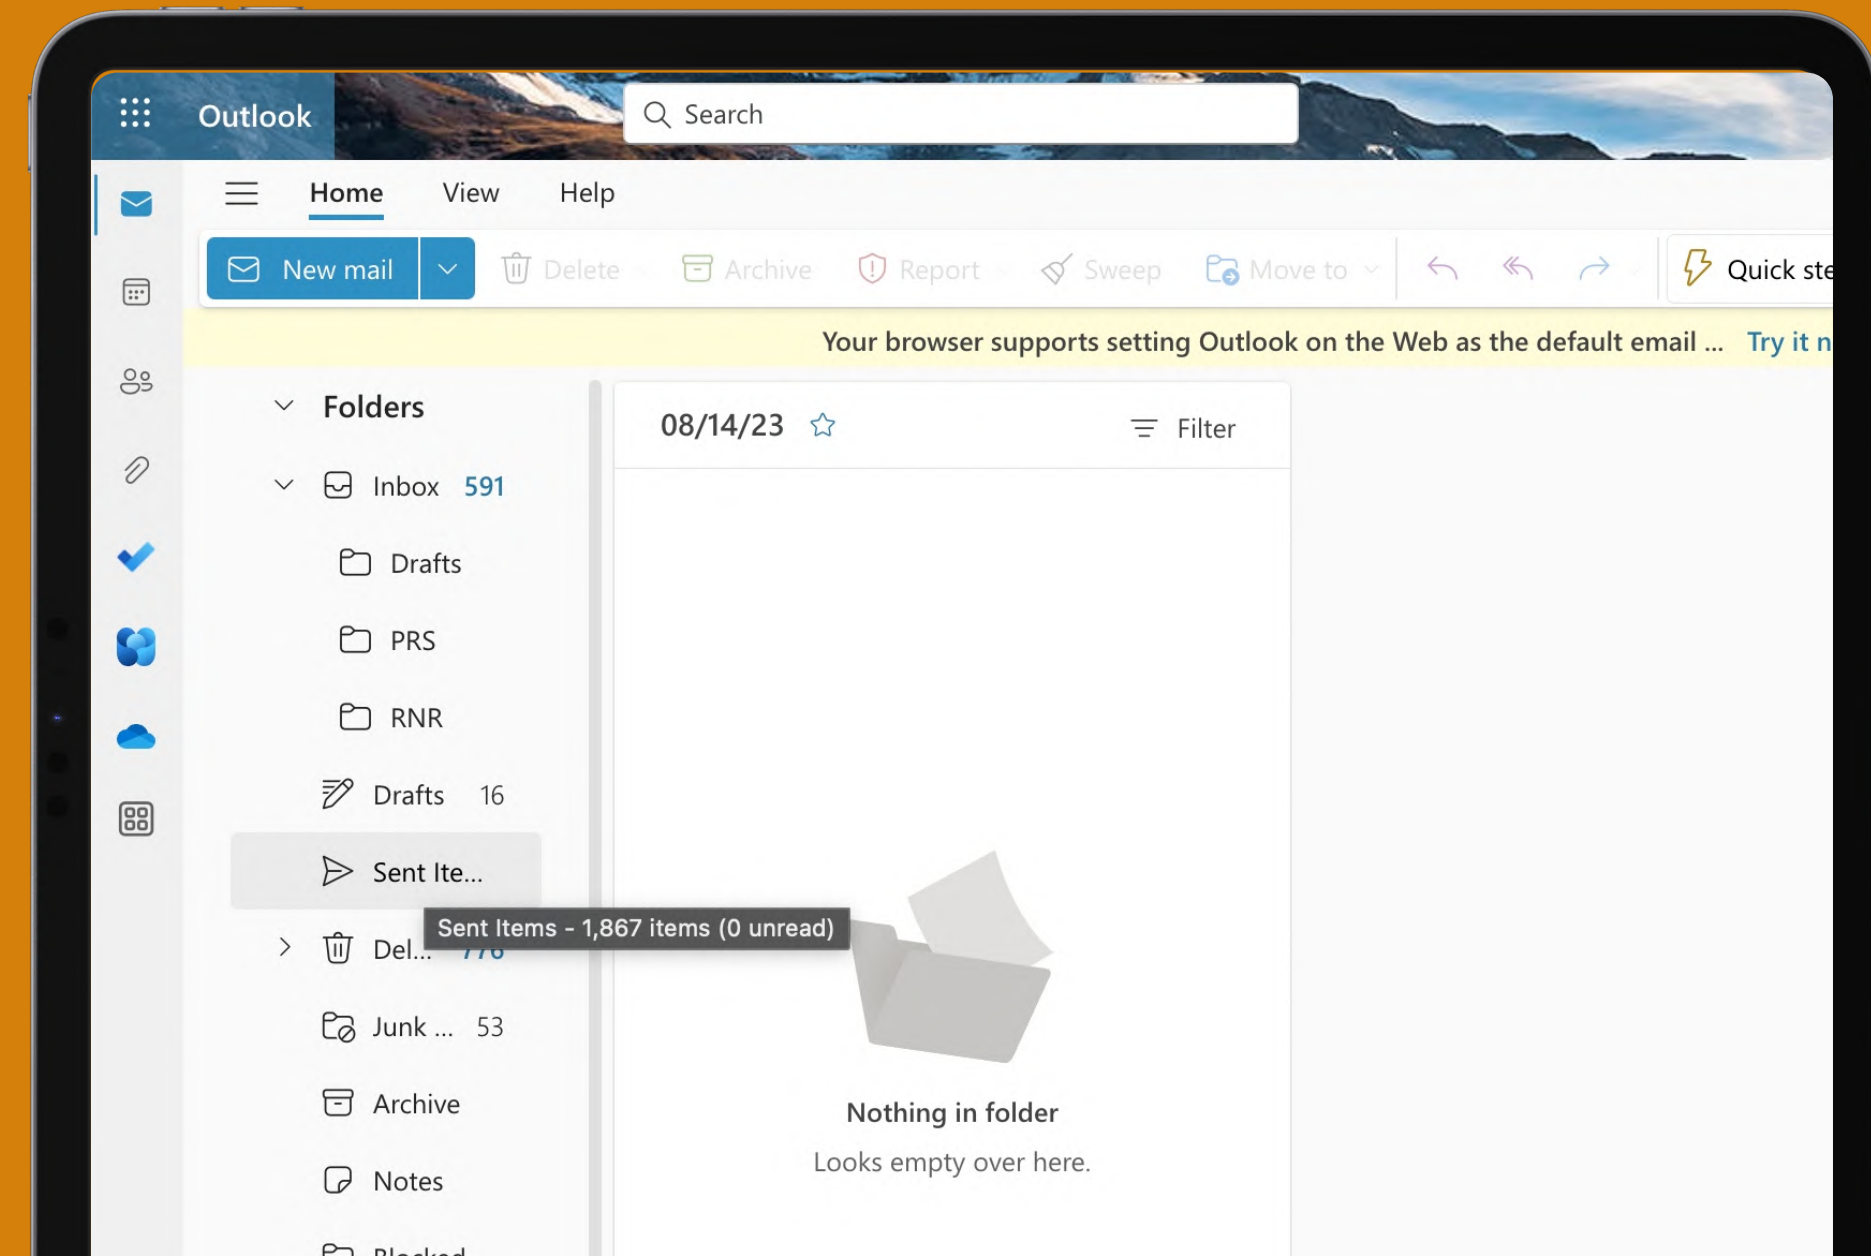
Outlook

Search

Home View Help

New mail

Delete Archive Report Sweep Move to

Quick ste

Your browser supports setting Outlook on the Web as the default email ... Try it n

Folders

Inbox 591

Drafts

PRS

RNR

Drafts 16

Sent Ite...

Sent Items - 1,867 items (0 unread)

Del... 776

Junk ... 53

Archive

Notes

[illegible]

08/14/23

Filter

Nothing in folder

Looks empty over here.